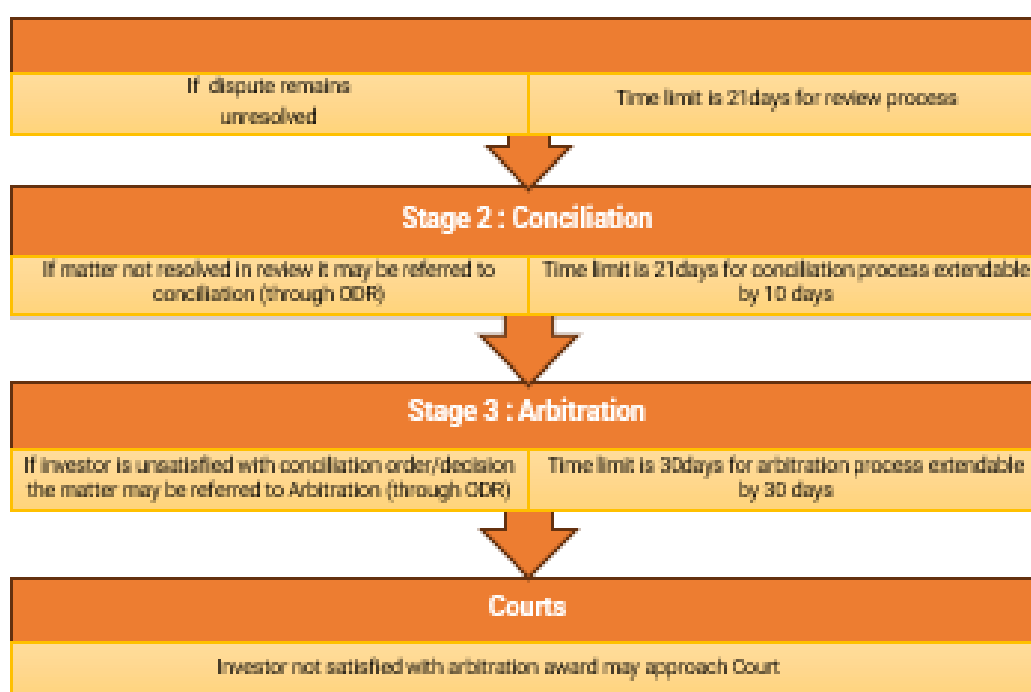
If dispute remains unresolved

Time limit is 21days for review process

Stage 2 : Conciliation

If matter not resolved in review it may be referred to conciliation (through ODR)

Time limit is 21days for conciliation process extendable by 10 days

Stage 3 : Arbitration

If investor is unsatisfied with conciliation order/decision the matter may be referred to Arbitration (through ODR)

Time limit is 30days for arbitration process extendable by 30 days

Courts

Investor not satisfied with arbitration award may approach Court